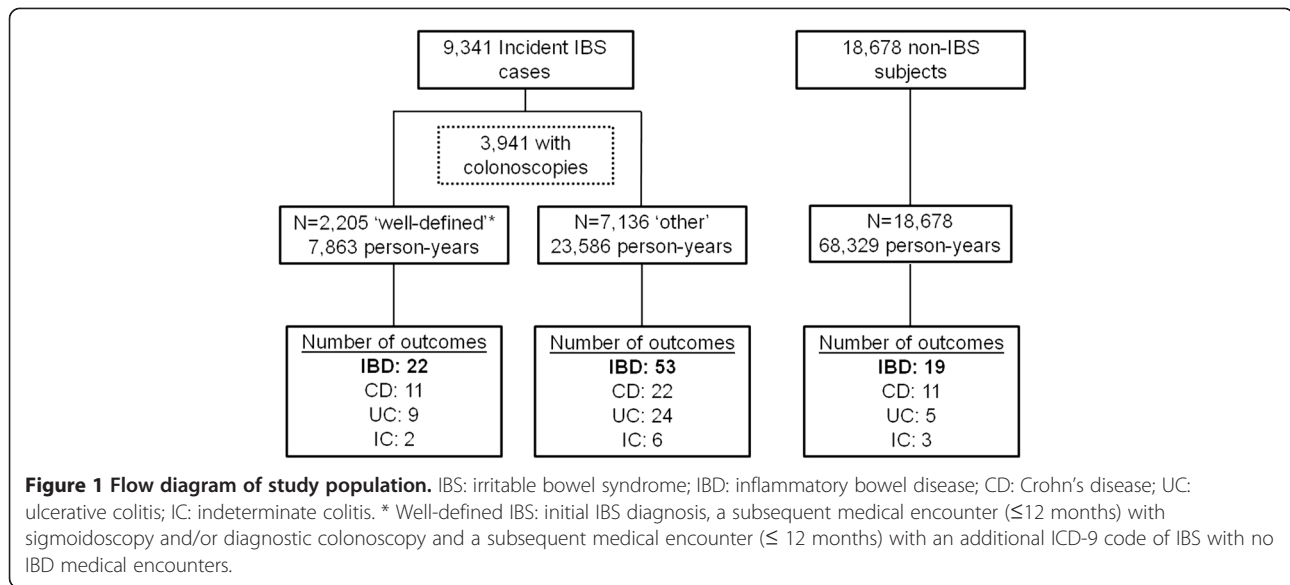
9,341 Incident IBS cases

18,678 non-IBS subjects

3,941 with colonoscopies

N=2,205 'well-defined'* 7,863 person-years

N=7,136 'other' 23,586 person-years

N=18,678 68,329 person-years

Number of outcomes
IBD: 22
CD: 11
UC: 9
IC: 2

Number of outcomes
IBD: 53
CD: 22
UC: 24
IC: 6

Number of outcomes
IBD: 19
CD: 11
UC: 5
IC: 3

**Figure 1 Flow diagram of study population.** IBS: irritable bowel syndrome; IBD: inflammatory bowel disease; CD: Crohn's disease; UC: ulcerative colitis; IC: indeterminate colitis. * Well-defined IBS: initial IBS diagnosis, a subsequent medical encounter (≤12 months) with sigmoidoscopy and/or diagnostic colonoscopy and a subsequent medical encounter (≤ 12 months) with an additional ICD-9 code of IBS with no IBD medical encounters.